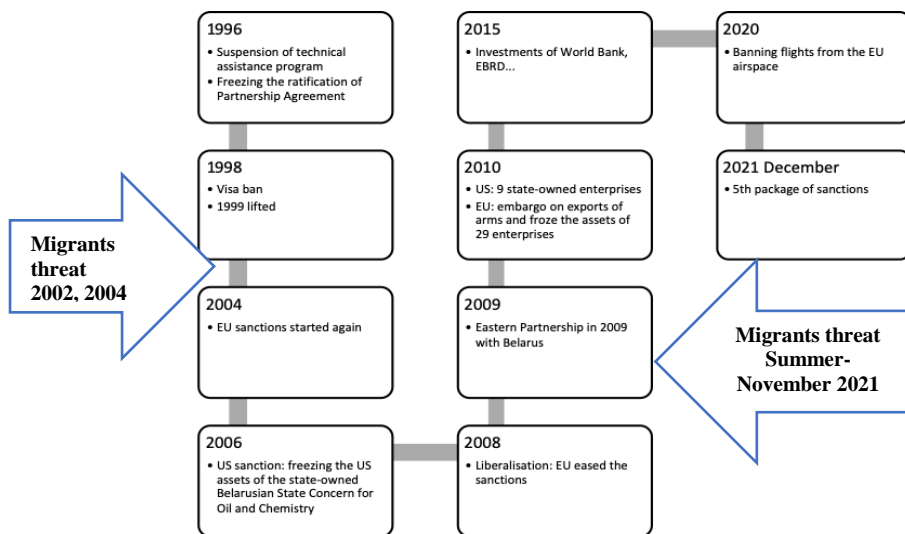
1996
• Suspension of technical assistance program
• Freezing the ratification of Partnership Agreement

1998
• Visa ban
• 1999 lifted

Migrants threat 2002, 2004

2004
• EU sanctions started again

2006
• US sanction: freezing the US assets of the state-owned Belarusian State Concern for Oil and Chemistry

2008
• Liberalisation: EU eased the sanctions

2009
• Eastern Partnership in 2009 with Belarus

2010
• US: 9 state-owned enterprises
• EU: embargo on exports of arms and froze the assets of 29 enterprises

2015
• Investments of World Bank, EBRD...

2020
• Banning flights from the EU airspace

2021 December
• 5th package of sanctions

Migrants threat Summer-November 2021